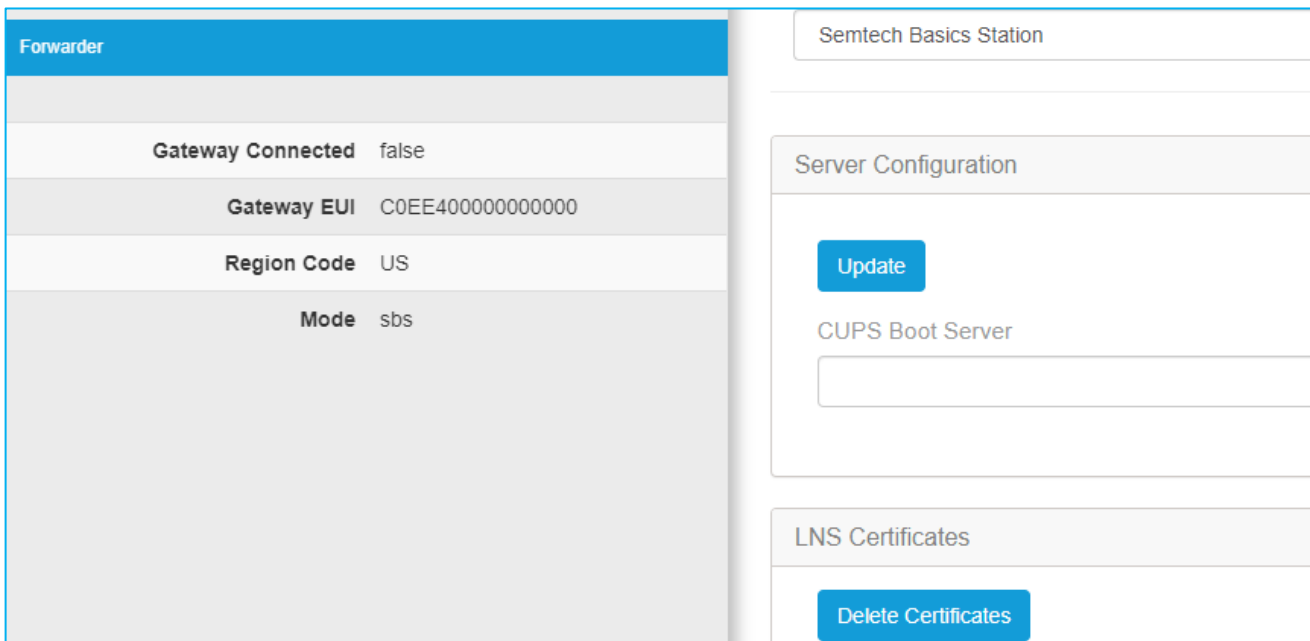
Forwarder

| | |
|---|---|
| Gateway Connected | false |
| Gateway EUI | C0EE400000000000 |
| Region Code | US |
| Mode | sbs |

Semtech Basics Station

Server Configuration

Update

CUPS Boot Server

LNS Certificates

Delete Certificates